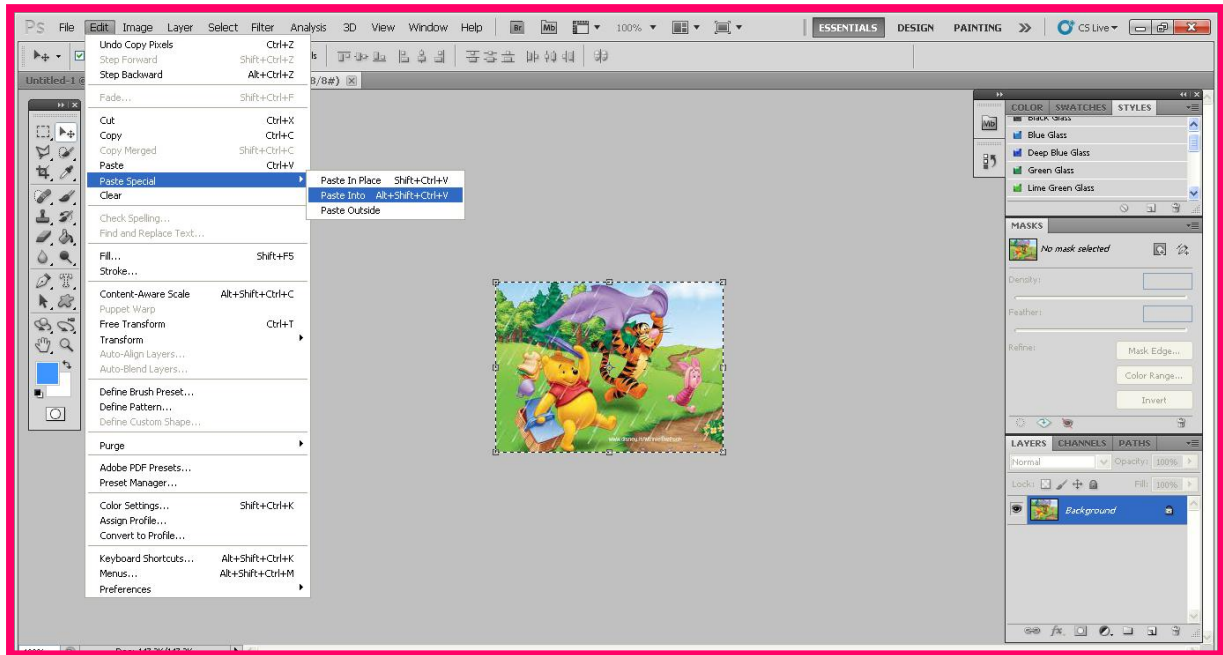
Ps File Edit Image Layer Select Filter Analysis 3D View Window Help Br Mb 100% ESSENTIALS DESIGN PAINTING >> CS Live

Untitled-1 @ 8/8#)

Undo Copy Pixels Ctrl+Z
Step Forward Shift+Ctrl+Z
Step Backward Alt+Ctrl+Z
Fade... Shift+Ctrl+F
Cut Ctrl+X
Copy Ctrl+C
Copy Merged Shift+Ctrl+C
Paste Ctrl+V
Paste Special
Clear
Check Spelling...
Find and Replace Text...
Fill... Shift+F5
Stroke...
Content-Aware Scale Alt+Shift+Ctrl+C
Puppet Warp
Free Transform Ctrl+T
Transform
Auto-Align Layers...
Auto-Blend Layers...
Define Brush Preset...
Define Pattern...
Define Custom Shape...
Purge
Adobe PDF Presets...
Preset Manager...
Color Settings... Shift+Ctrl+K
Assign Profile...
Convert to Profile...
Keyboard Shortcuts... Alt+Shift+Ctrl+K
Menus... Alt+Shift+Ctrl+M
Preferences

Paste In Place Shift+Ctrl+V
Paste Into Alt+Shift+Ctrl+V
Paste Outside

COLOR SWATCHES STYLES
Black Glass
Blue Glass
Deep Blue Glass
Green Glass
Lime Green Glass

MASKS
No mask selected
Density:
Feather:
Refine:
Mask Edge...
Color Range...
Invert

LAYERS CHANNELS PATHS
Normal Opacity: 100%
Lock: Fill: 100%
Background